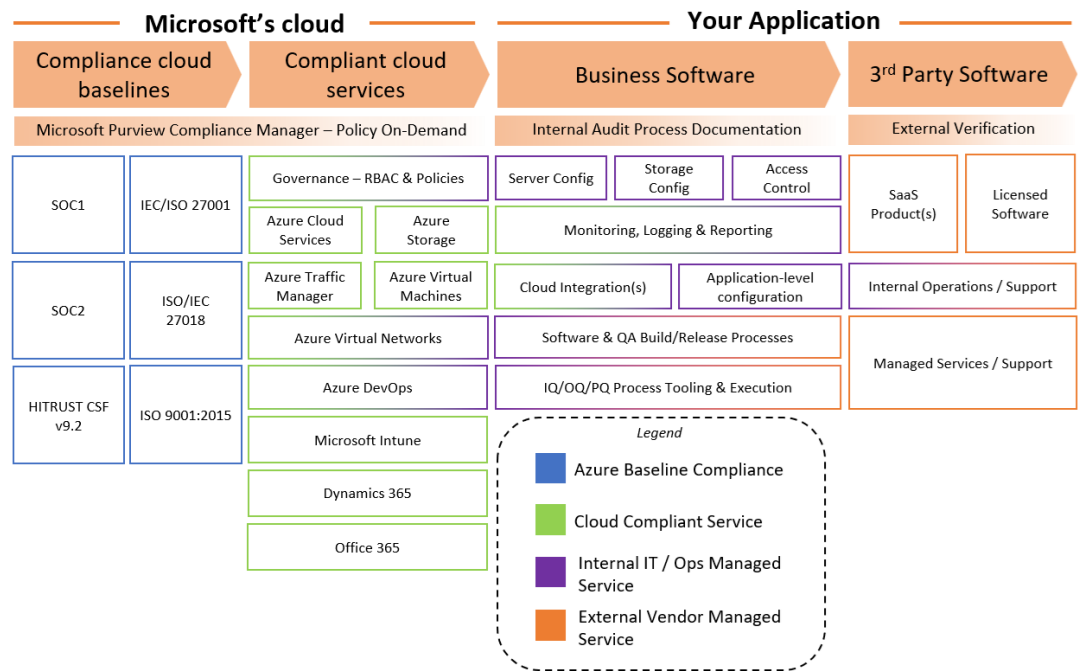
Microsoft's cloud

Your Application

Compliance cloud baselines

Compliant cloud services

Business Software

3rd Party Software

Microsoft Purview Compliance Manager – Policy On-Demand

Internal Audit Process Documentation

External Verification

SOC1

IEC/ISO 27001

SOC2

ISO/IEC 27018

HITRUST CSF v9.2

ISO 9001:2015

Governance – RBAC & Policies

Azure Cloud Services

Azure Storage

Azure Traffic Manager

Azure Virtual Machines

Azure Virtual Networks

Azure DevOps

Microsoft Intune

Dynamics 365

Office 365

Server Config

Storage Config

Access Control

Monitoring, Logging & Reporting

Cloud Integration(s)

Application-level configuration

Software & QA Build/Release Processes

IQ/OQ/PQ Process Tooling & Execution

Legend

Azure Baseline Compliance

Cloud Compliant Service

Internal IT / Ops Managed Service

External Vendor Managed Service

SaaS Product(s)

Licensed Software

Internal Operations / Support

Managed Services / Support